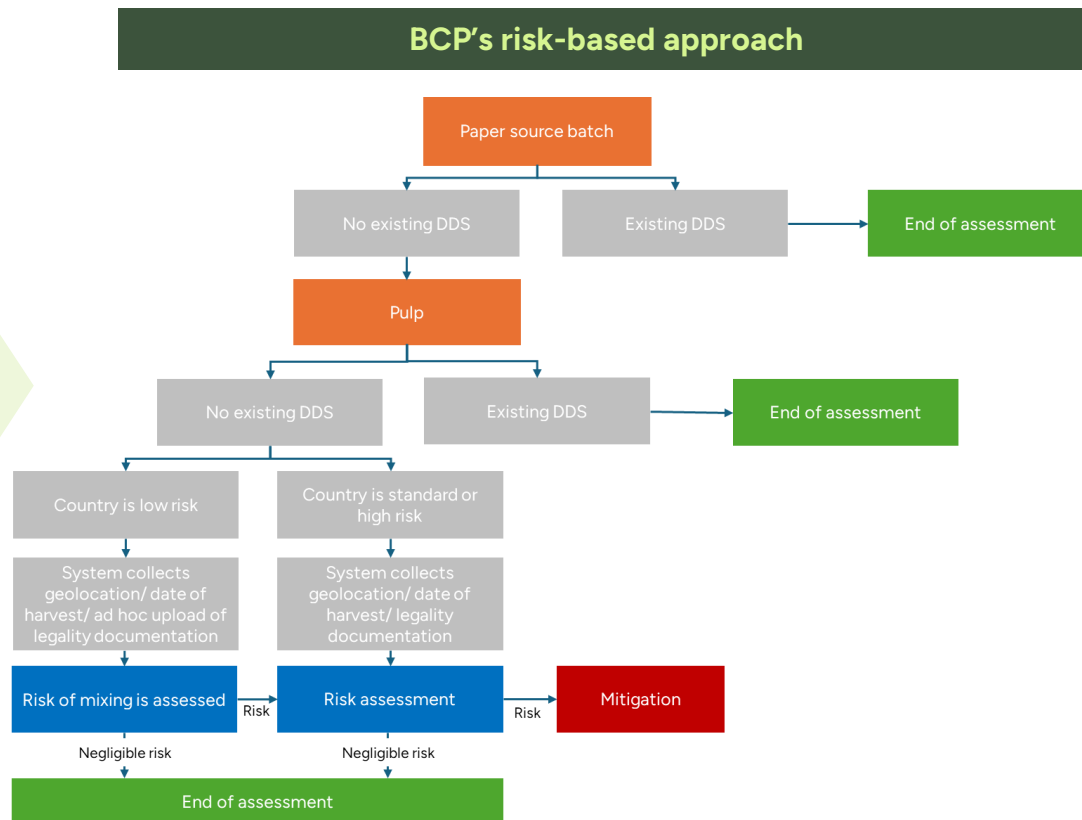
BCP's risk-based approach

Paper source batch

No existing DDS

Existing DDS

End of assessment

Pulp

No existing DDS

Existing DDS

End of assessment

Country is low risk

Country is standard or high risk

System collects geolocation/ date of harvest/ ad hoc upload of legality documentation

System collects geolocation/ date of harvest/ legality documentation

Risk of mixing is assessed

Risk

Risk assessment

Risk

Mitigation

Negligible risk

Negligible risk

End of assessment